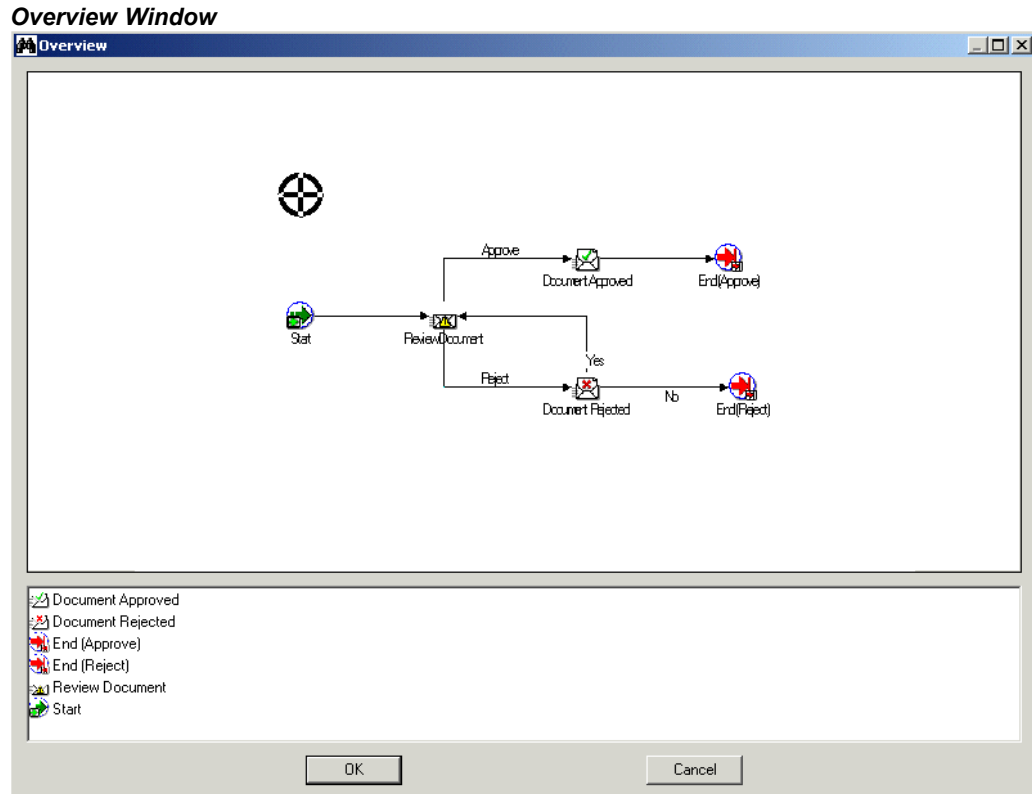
Overview Window

Overview

Approve

Document Approved

End(Approve)

Start

Review Document

Yes

Reject

Document Rejected

No

End(Reject)

Document Approved
Document Rejected
End (Approve)
End (Reject)
Review Document
Start

OK

Cancel